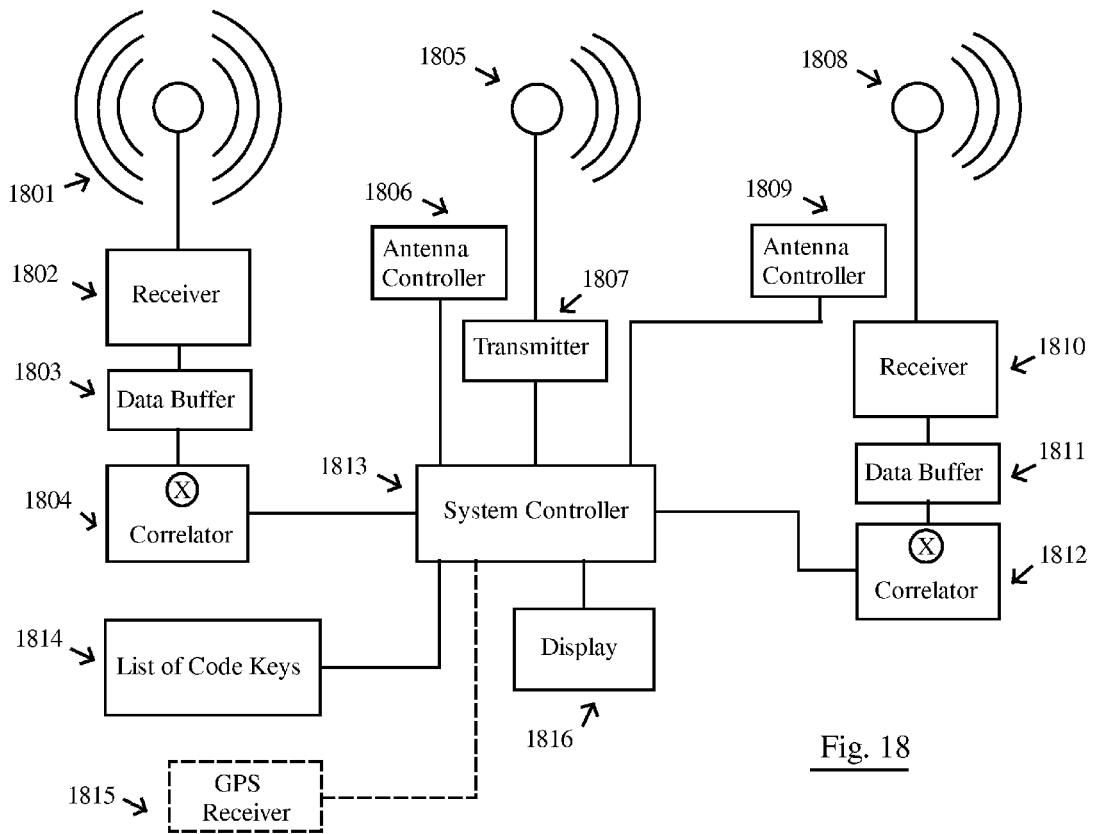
1805

1808

1801

1806

1809

Antenna Controller

Antenna Controller

1802

Receiver

1807

Transmitter

Receiver

1810

1803

Data Buffer

Data Buffer

1811

1813

1804

X

Correlator

System Controller

X

Correlator

1812

1814

List of Code Keys

Display

1816

Fig. 18

1815

GPS Receiver